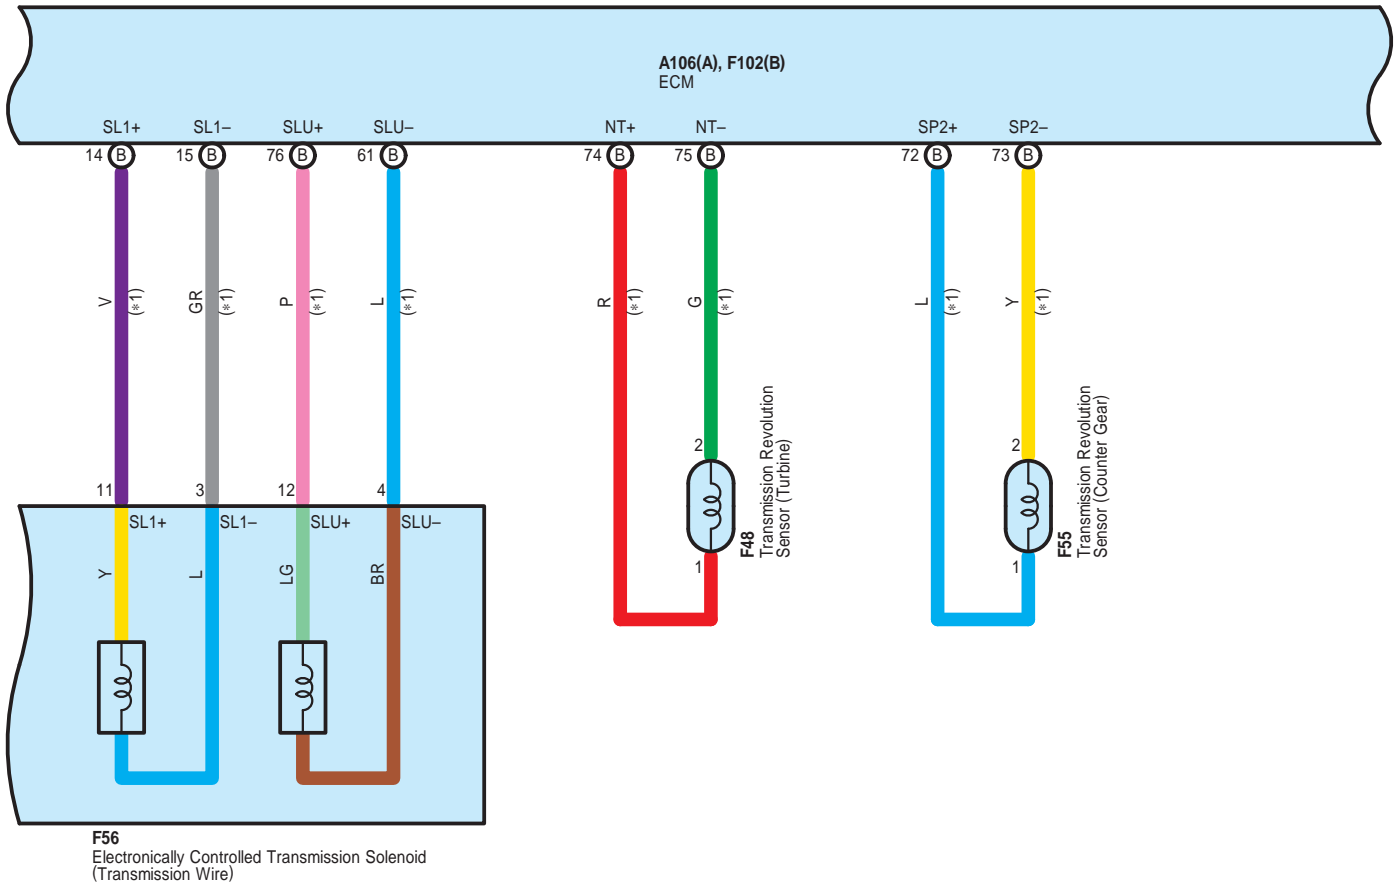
A106(A), F102(B)
ECM

SL1+ SL1– SLU+ SLU– NT+ NT– SP2+ SP2–

14 B 15 B 76 B 61 B 74 B 75 B 72 B 73 B

V (*1) GR (*1) P (*1) L (*1) R (*1) G (*1) L (*1) Y (*1)

11 3 12 4

SL1+ SL1– SLU+ SLU–

Y L LG BR

2
1
F48
Transmission Revolution Sensor (Turbine)

2
1
F55
Transmission Revolution Sensor (Counter Gear)

F56
Electronically Controlled Transmission Solenoid (Transmission Wire)